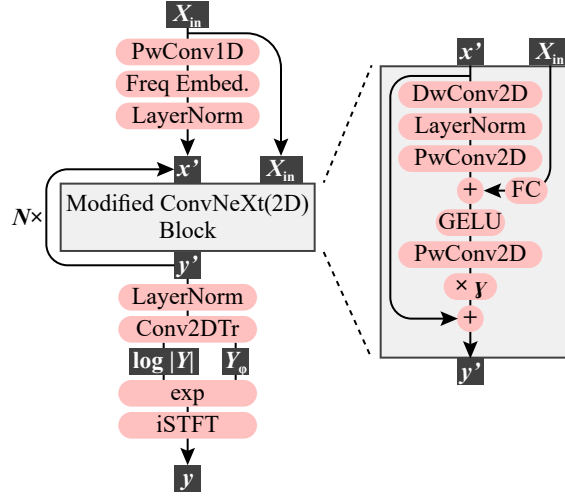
$X_{\text{in}}$

PwConv1D

Freq Embed.

LayerNorm

$x'$

$X_{\text{in}}$

$N\times$

Modified ConvNeXt(2D) Block

$y'$

LayerNorm

Conv2DTr

$\log|Y|$

$Y_\varphi$

exp

iSTFT

$y$

$x'$

$X_{\text{in}}$

DwConv2D

LayerNorm

PwConv2D

+

FC

GELU

PwConv2D

$\times\,Y$

+

$y'$